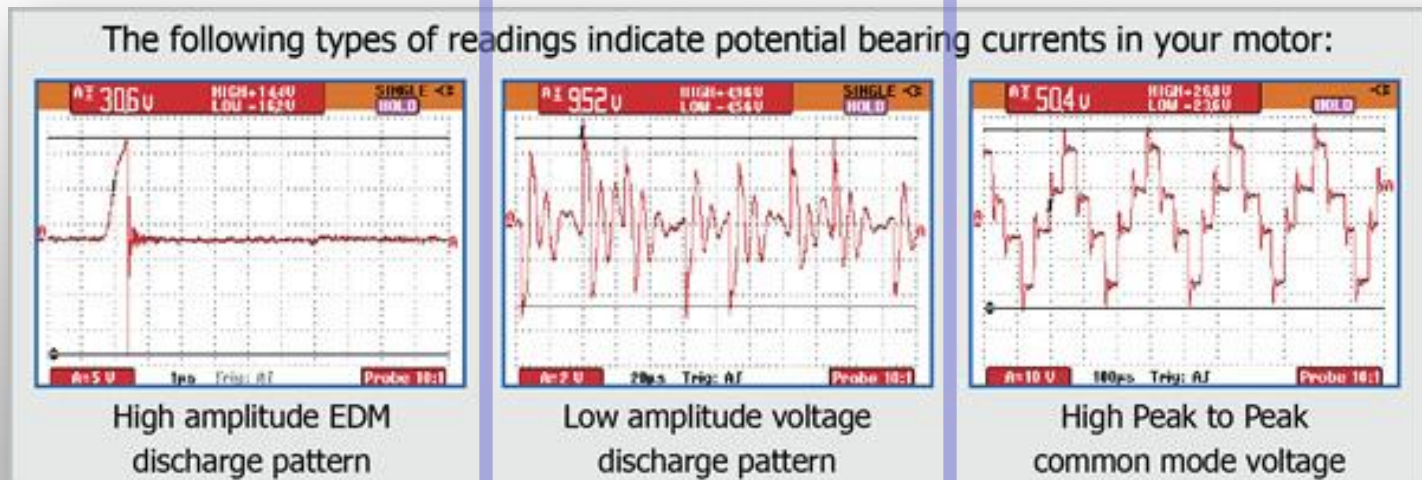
The following types of readings indicate potential bearing currents in your motor:

A 306 V HIGH +144V LOW -162V SINGLE HOLD

A: 5 V 1μs Trig: A Probe 10:1

High amplitude EDM discharge pattern

A 952 V HIGH +496V LOW -456V SINGLE HOLD

A: 2 V 20μs Trig: A Probe 10:1

Low amplitude voltage discharge pattern

A 504 V HIGH +268V LOW -236V HOLD

A: 10 V 100μs Trig: A Probe 10:1

High Peak to Peak common mode voltage